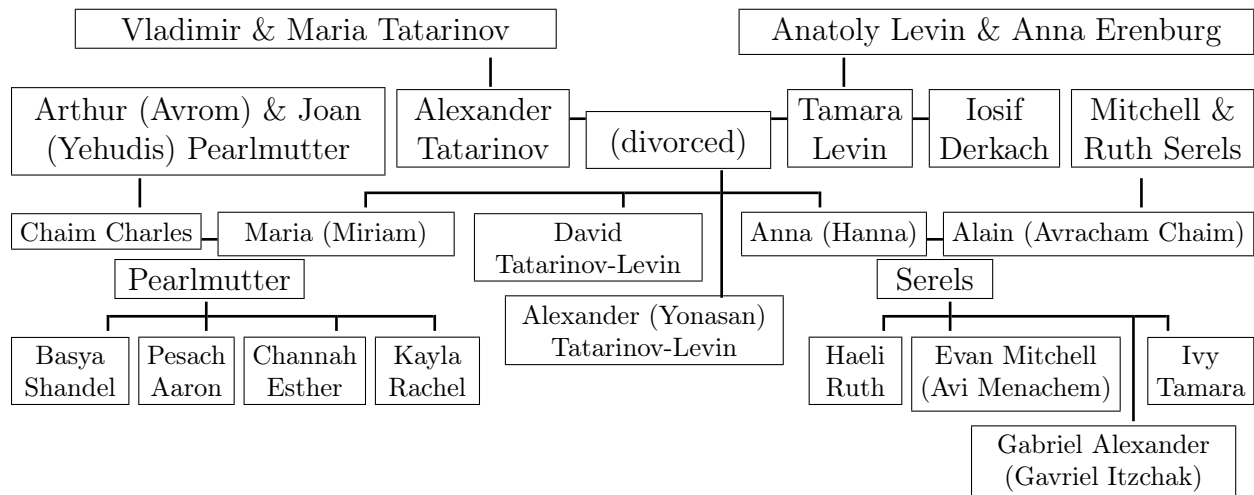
Vladimir & Maria Tatarinov

Anatoly Levin & Anna Erenburg

Arthur (Avrom) & Joan (Yehudis) Pearlmutter

Alexander Tatarinov

(divorced)

Tamara Levin

Iosif Derkach

Mitchell & Ruth Serels

Chaim Charles

Maria (Miriam)

David Tatarinov-Levin

Anna (Hanna)

Alain (Avracham Chaim)

Pearlmutter

Serels

Alexander (Yonasan) Tatarinov-Levin

Basya Shandel

Pesach Aaron

Channah Esther

Kayla Rachel

Haeli Ruth

Evan Mitchell (Avi Menachem)

Ivy Tamara

Gabriel Alexander (Gavriel Itzchak)